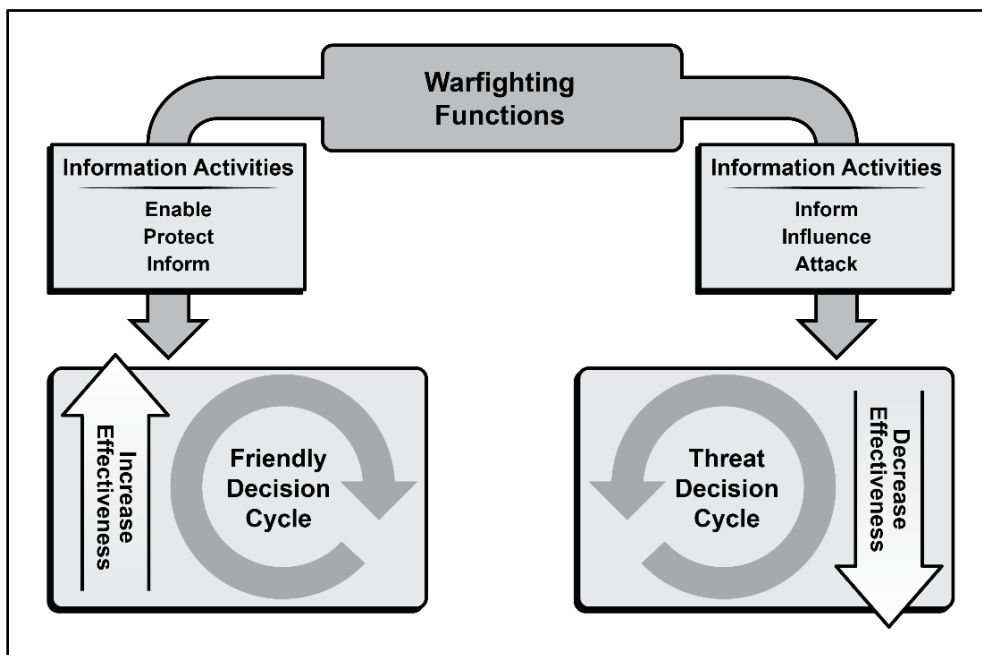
Warfighting Functions

Information Activities
Enable
Protect
Inform

Information Activities
Inform
Influence
Attack

Increase Effectiveness

Friendly Decision Cycle

Threat Decision Cycle

Decrease Effectiveness